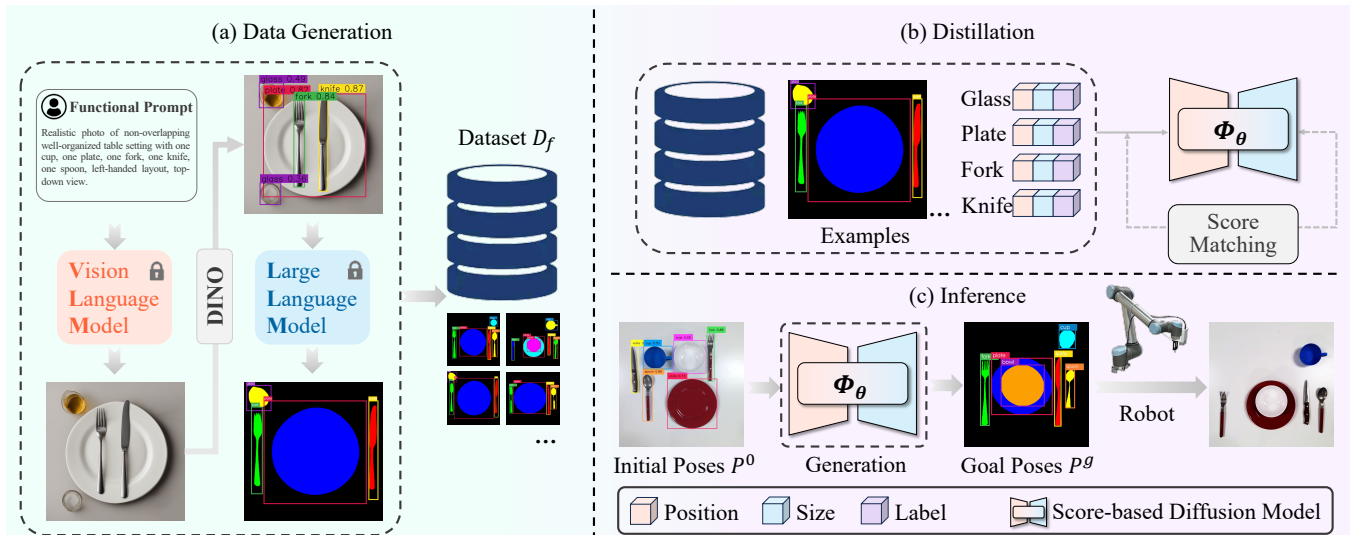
(a) Data Generation

Functional Prompt

Realistic photo of non-overlapping well-organized table setting with one cup, one plate, one fork, one knife, one spoon, left-handed layout, top-down view.

Vision Language Model

DINO

glass 0.49
plate 0.82
knife 0.87
fork 0.84
glass 0.36

Large Language Model

Dataset $D_f$

...

(b) Distillation

Glass
Plate
Fork
Knife

...

Examples

$\boldsymbol{\Phi_\theta}$

Score Matching

(c) Inference

Initial Poses $P^0$

$\boldsymbol{\Phi_\theta}$

Generation

Goal Poses $P^g$

Robot

Position
Size
Label
Score-based Diffusion Model